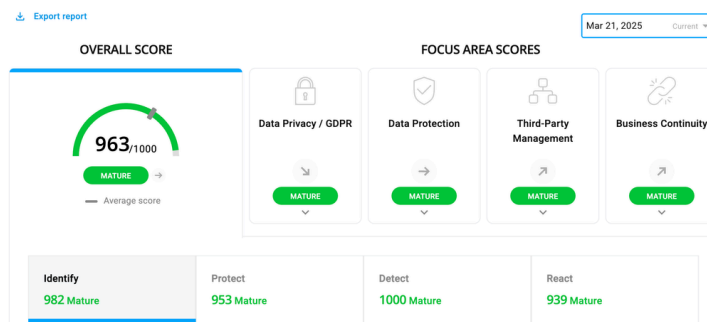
Export report

Mar 21, 2025 Current

OVERALL SCORE

963/1000

MATURE

Average score

FOCUS AREA SCORES

Data Privacy / GDPR

MATURE

Data Protection

MATURE

Third-Party Management

MATURE

Business Continuity

MATURE

| Identify | Protect | Detect | React |
|---|---|---|---|
| 982 Mature | 953 Mature | 1000 Mature | 939 Mature |